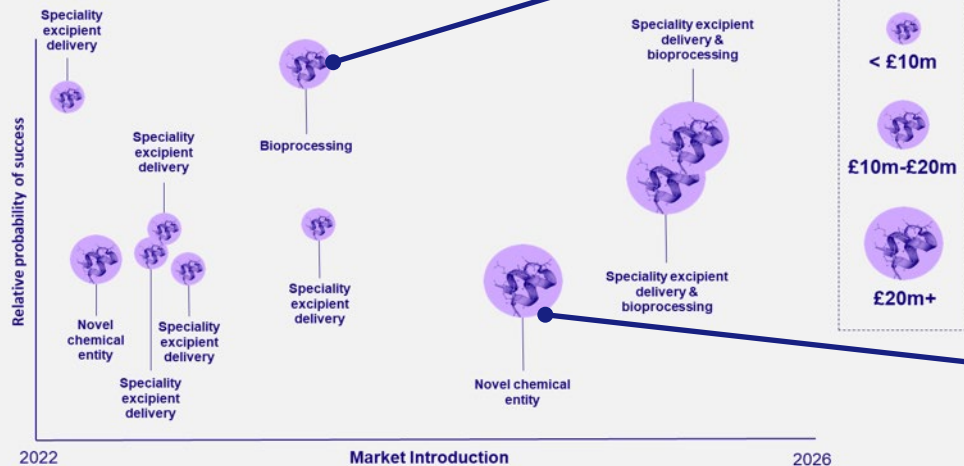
Speciality excipient delivery

Bioprocessing

Speciality excipient delivery & bioprocessing

< £10m

£10m-£20m

£20m+

Relative probability of success

Speciality excipient delivery

Novel chemical entity

Speciality excipient delivery

Speciality excipient delivery

Speciality excipient delivery

Speciality excipient delivery & bioprocessing

Novel chemical entity

2022

Market Introduction

2026